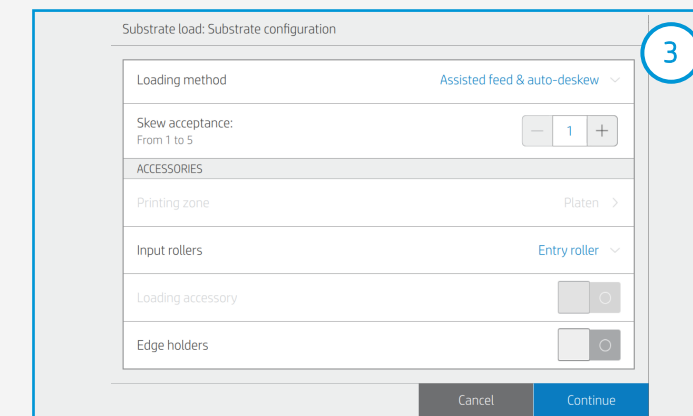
Substrate load: Substrate configuration

3

| | |
|---|---|
| Loading method | Assisted feed & auto-deskew |
| Skew acceptance: From 1 to 5 | – 1 + |
| ACCESSORIES | |
| Printing zone | Platen |
| Input rollers | Entry roller |
| Loading accessory | |
| Edge holders | |

Cancel Continue